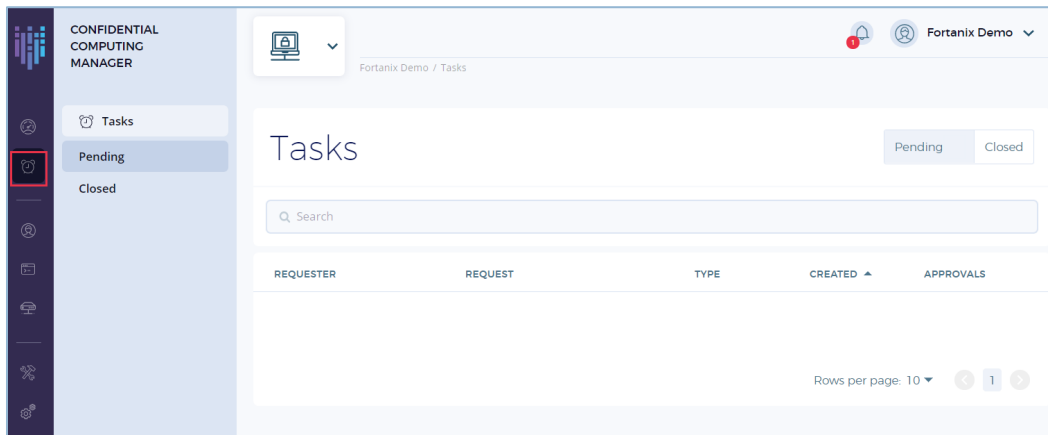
CONFIDENTIAL COMPUTING MANAGER

Tasks

Pending

Closed

Fortanix Demo / Tasks

1

Fortanix Demo

Tasks

Pending Closed

Search

| REQUESTER | REQUEST | TYPE | CREATED ▲ | APPROVALS |
|---|---|---|---|---|

Rows per page: 10 ▾ 1